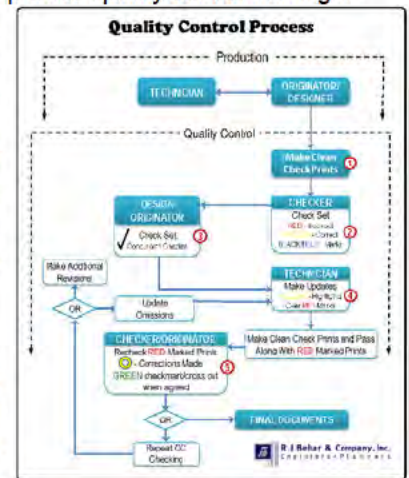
Quality Control Process

Production

TECHNICIAN

ORIGINATOR/ DESIGNER

Quality Control

Make Clean Check Prints 1

CHECKER
Check Set
RED - Incorrect
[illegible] - Correct
BLACK/BLUE - Verify 2

DESIGNER/ ORIGINATOR
Check Set, Concur or Decline 3

Make Additional Revisions

OR

Update Omissions

TECHNICIAN
Make Updates
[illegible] - Highlight
Over RED Marks 4

Make Clean Check Prints and Pass Along With RED Marked Prints

CHECKER/ORIGINATOR
Recheck RED Marked Prints
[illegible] - Corrections Made
GREEN checkmark/cross out when agreed 5

OR

FINAL DOCUMENTS

Repeat QC Checking

R.J. Behar & Company, Inc.
Engineers • Planners